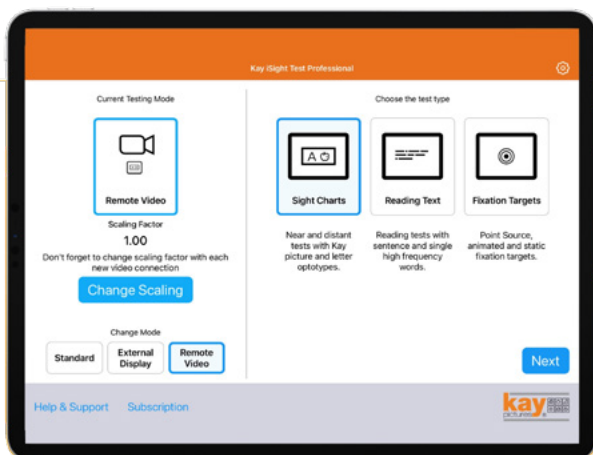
Kay iSight Test Professional

Current Testing Mode

Remote Video

Scaling Factor

1.00

Don't forget to change scaling factor with each new video connection

Change Scaling

Change Mode

Standard

External Display

Remote Video

Choose the test type

Sight Charts

Reading Text

Fixation Targets

Near and distant tests with Kay picture and letter optotypes.

Reading tests with sentence and single high frequency words.

Point Source, animated and static fixation targets.

Next

Help & Support

Subscription

kay pictures